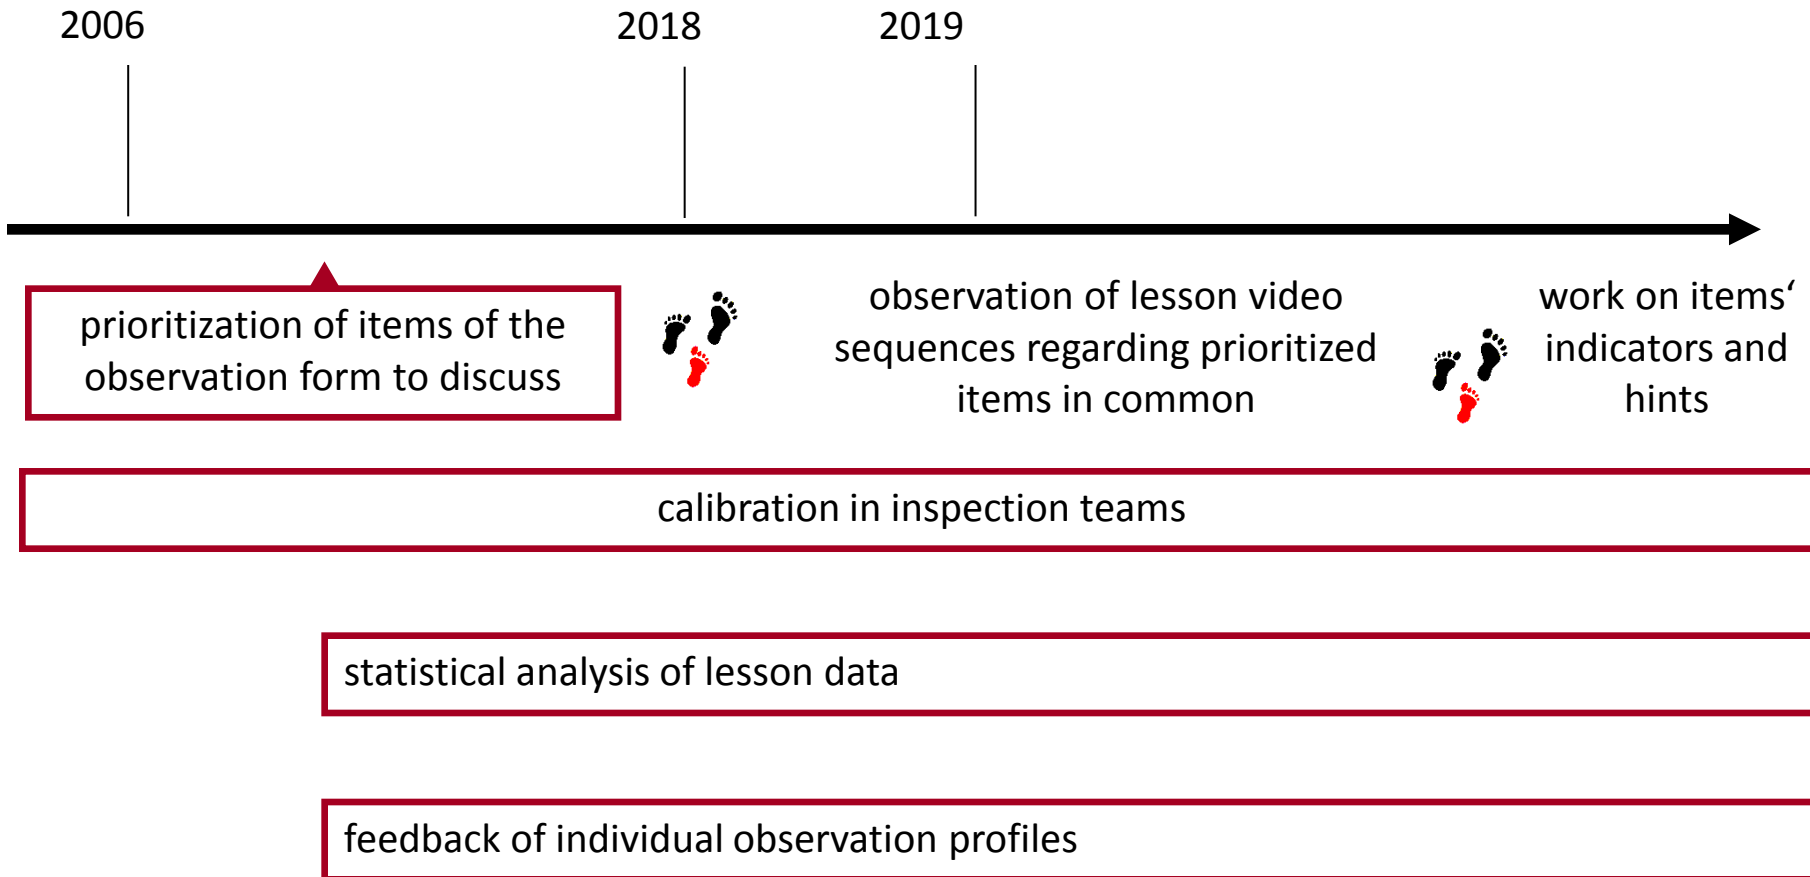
2006

2018

2019

prioritization of items of the observation form to discuss

observation of lesson video sequences regarding prioritized items in common

work on items‘ indicators and hints

calibration in inspection teams

statistical analysis of lesson data

feedback of individual observation profiles